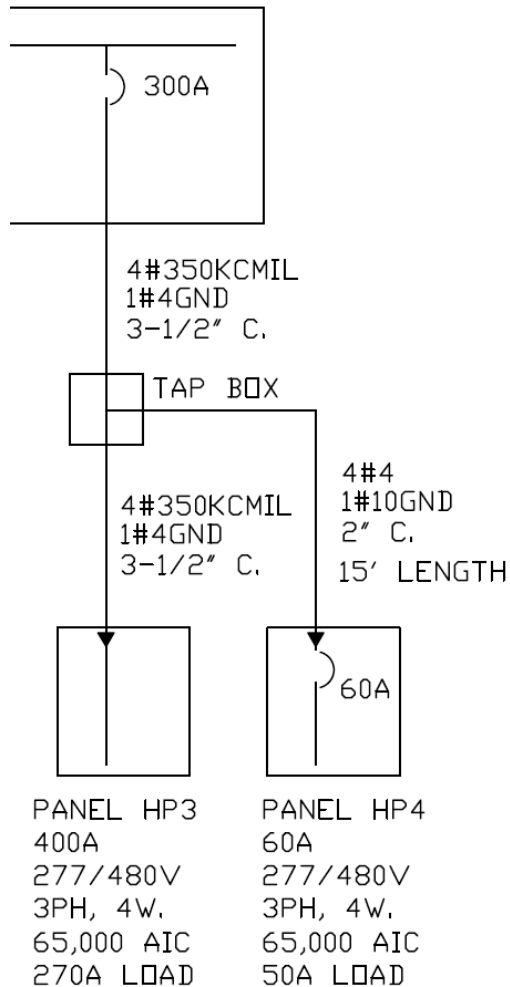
300A

4#350KCMIL
1#4GND
3-1/2" C.

TAP BOX

4#350KCMIL
1#4GND
3-1/2" C.

4#4
1#10GND
2" C.

15' LENGTH

60A

PANEL HP3
400A
277/480V
3PH, 4W.
65,000 AIC
270A LOAD

PANEL HP4
60A
277/480V
3PH, 4W.
65,000 AIC
50A LOAD